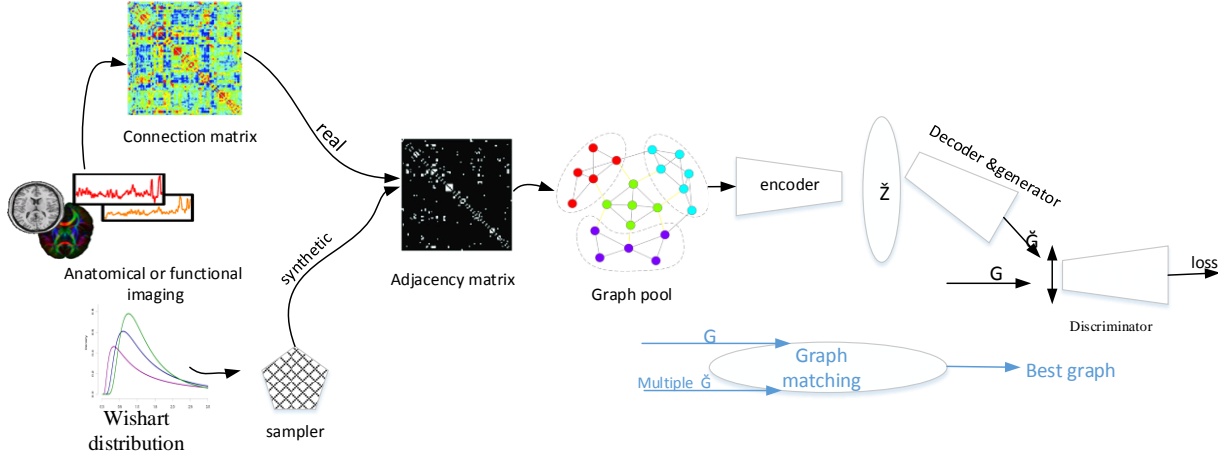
Connection matrix

real

Anatomical or functional imaging

synthetic

Adjacency matrix

Graph pool

encoder

Ž

Decoder &generator

Ğ

G

loss

Discriminator

Wishart distribution

sampler

G

Graph matching

Multiple Ğ

Best graph